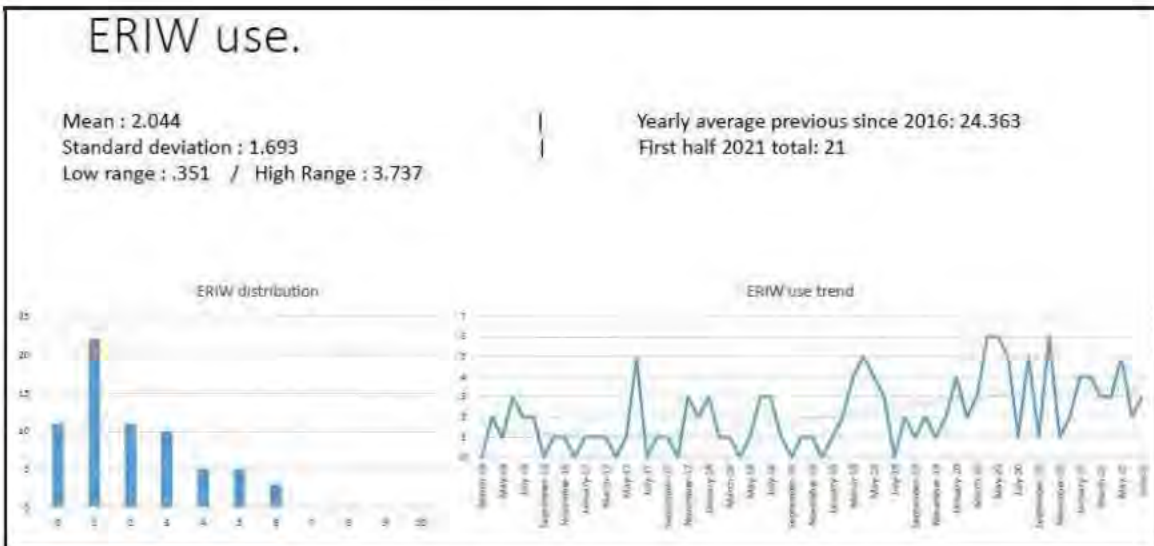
ERIW use.

Mean : 2.044
Standard deviation : 1.693
Low range : .351 / High Range : 3.737

|
|

Yearly average previous since 2016: 24.363
First half 2021 total: 21

ERIW distribution

25
20
15
10
5
0

0 1 2 3 4 5 6 7 8 9 10

ERIW use trend

7
6
5
4
3
2
1
0

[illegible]